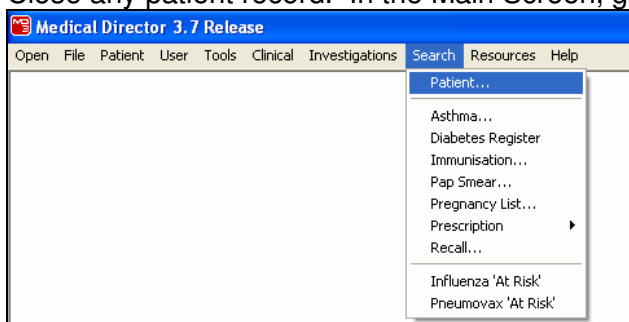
Close any patient record. In the Main Screen, g

Medical Director 3.7 Release

Open File Patient User Tools Clinical Investigations Search Resources Help

Patient...

Asthma...
Diabetes Register
Immunisation...
Pap Smear...
Pregnancy List...
Prescription
Recall...

Influenza 'At Risk'
Pneumovax 'At Risk'